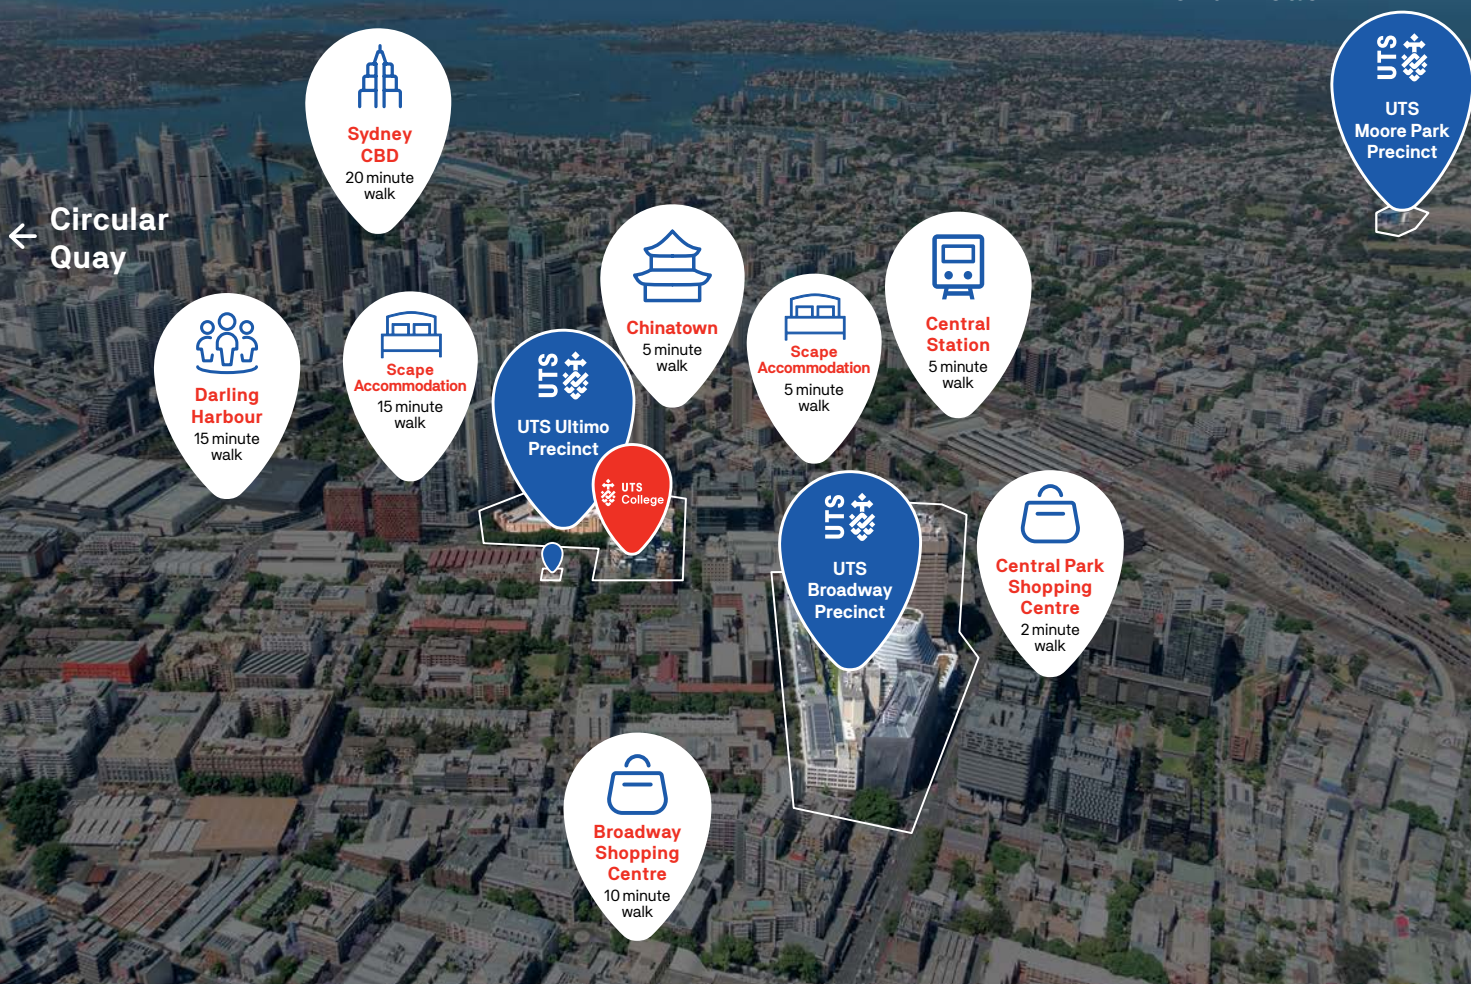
UTS
UTS Moore Park Precinct

Sydney CBD
20 minute walk

Circular Quay

Chinatown
5 minute walk

Central Station
5 minute walk

Darling Harbour
15 minute walk

Scape Accommodation
15 minute walk

UTS
UTS Ultimo Precinct

UTS College

Scape Accommodation
5 minute walk

UTS
UTS Broadway Precinct

Central Park Shopping Centre
2 minute walk

Broadway Shopping Centre
10 minute walk